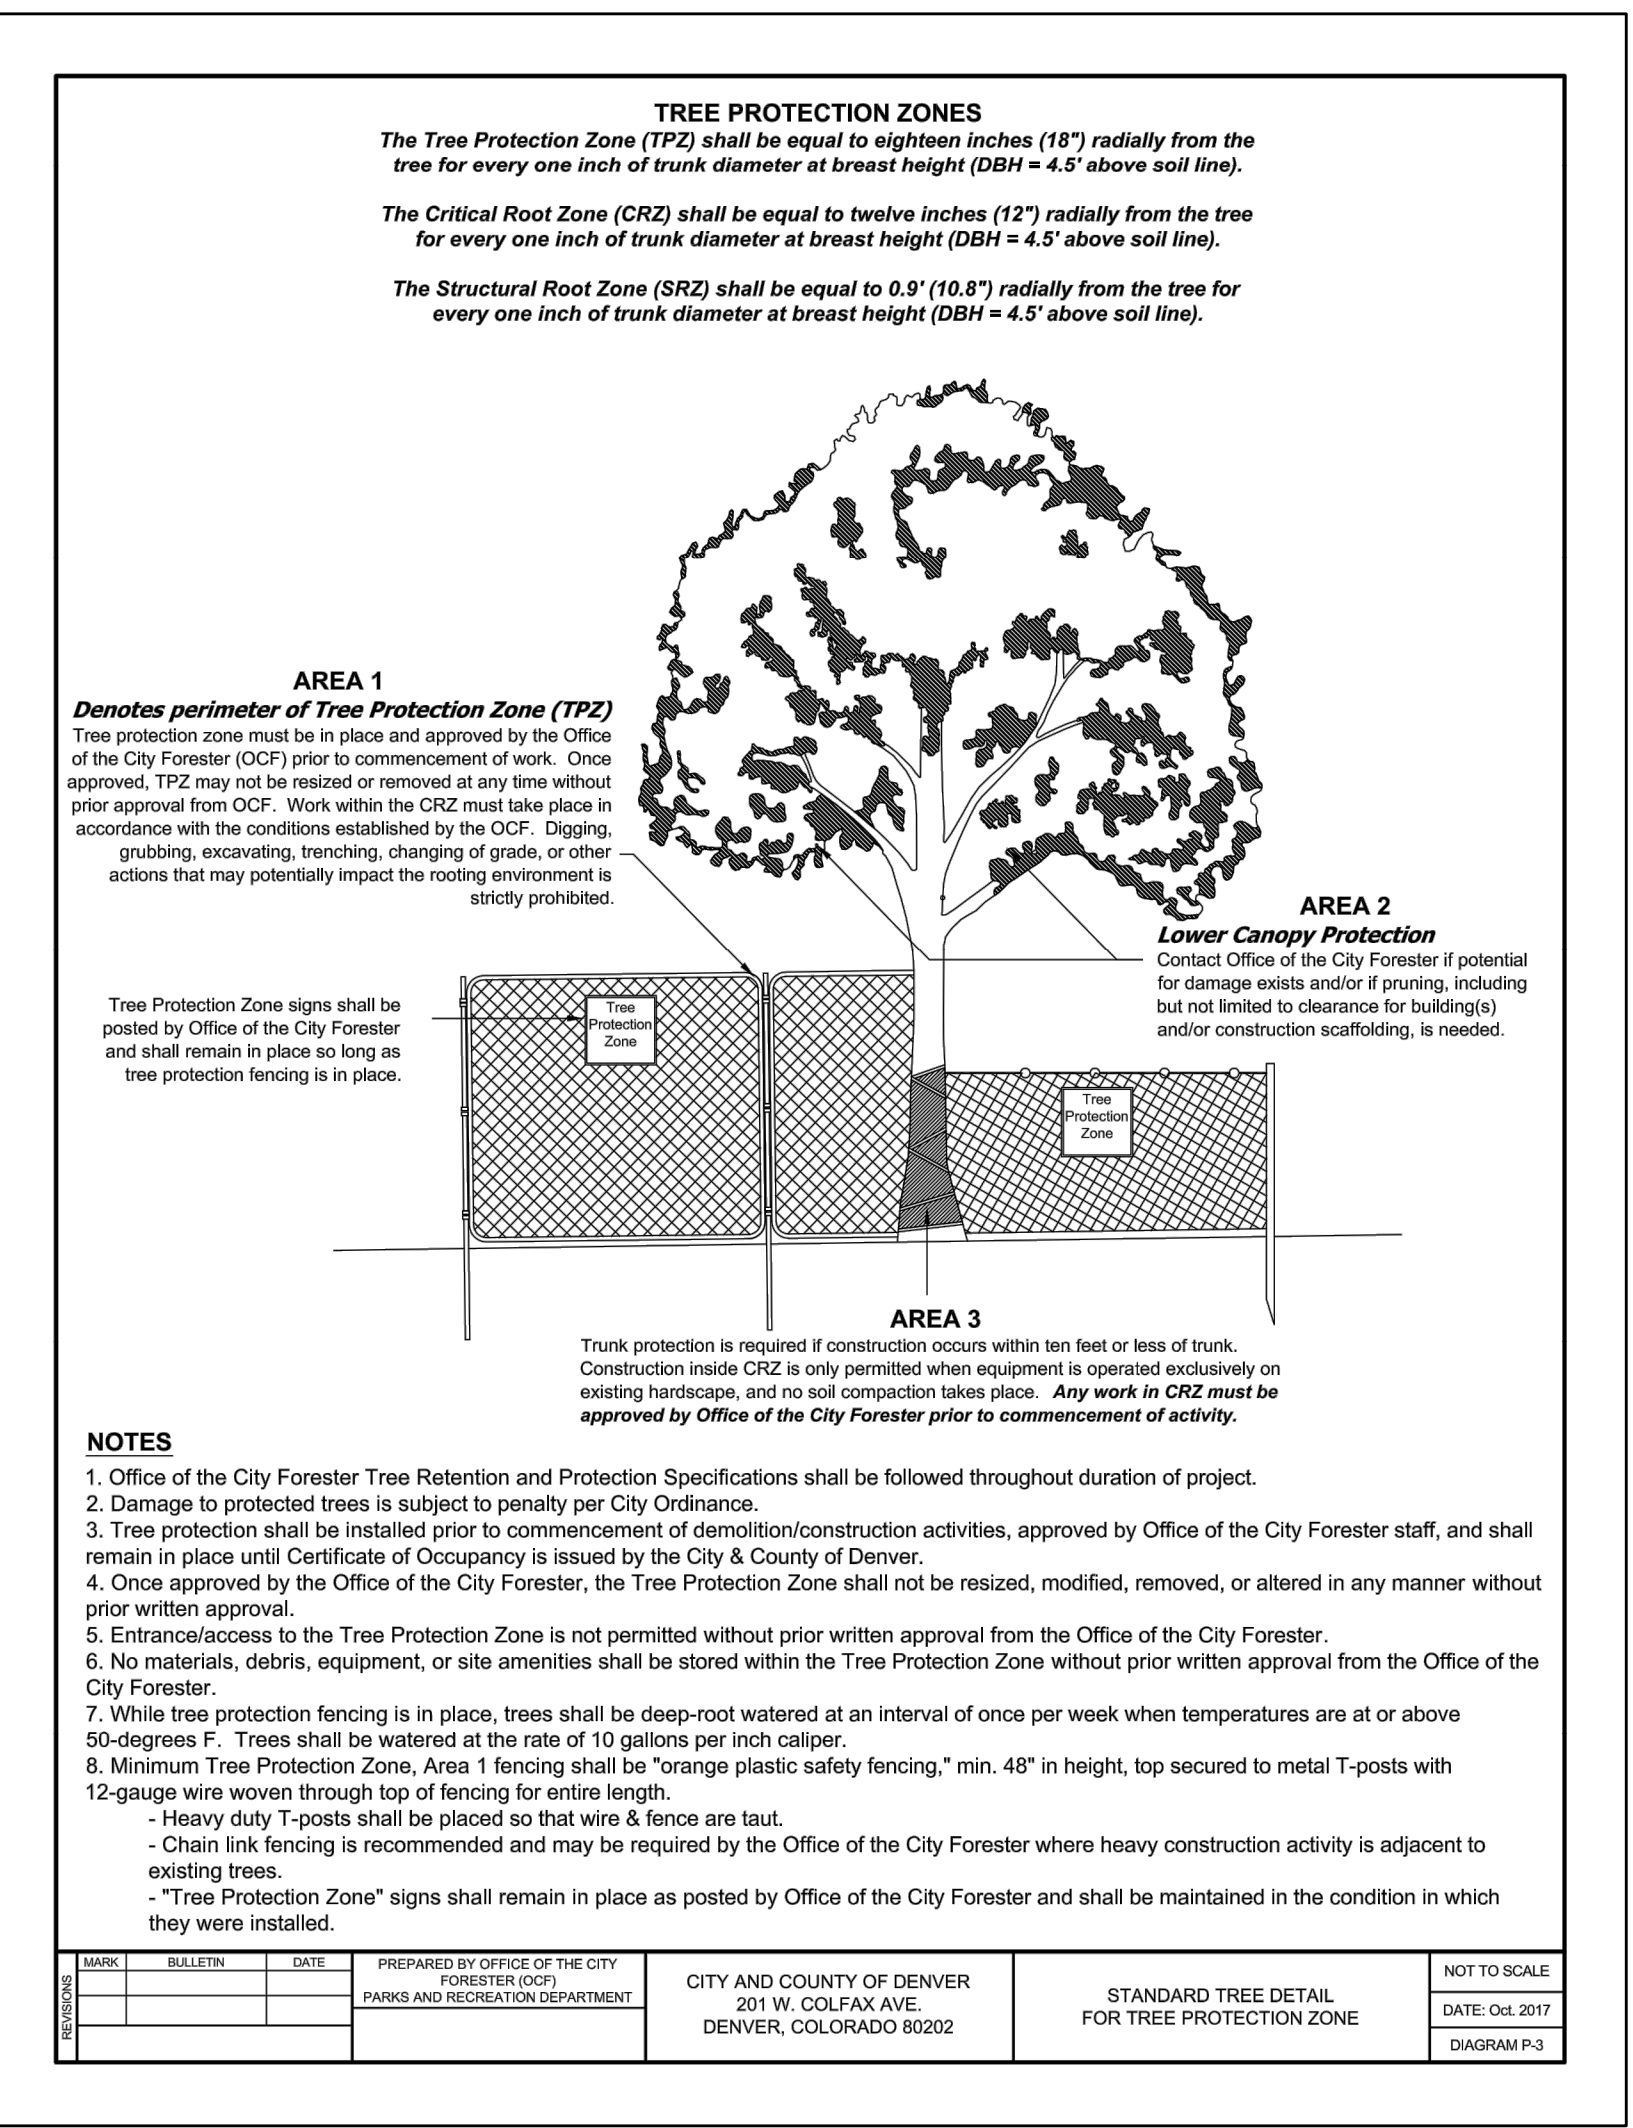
TREE PROTECTION ZONES
The Tree Protection Zone (TPZ) shall be equal to eighteen inches (18") radially from the tree for every one inch of trunk diameter at breast height (DBH = 4.5' above soil line).

The Critical Root Zone (CRZ) shall be equal to twelve inches (12") radially from the tree for every one inch of trunk diameter at breast height (DBH = 4.5' above soil line).

The Structural Root Zone (SRZ) shall be equal to 0.9' (10.8") radially from the tree for every one inch of trunk diameter at breast height (DBH = 4.5' above soil line).

AREA 1
Denotes perimeter of Tree Protection Zone (TPZ)
Tree protection zone must be in place and approved by the Office of the City Forester (OCF) prior to commencement of work. Once approved, TPZ may not be resized or removed at any time without prior approval from OCF. Work within the CRZ must take place in accordance with the conditions established by the OCF. Digging, grubbing, excavating, trenching, changing of grade, or other actions that may potentially impact the rooting environment is strictly prohibited.

AREA 2
Lower Canopy Protection
Contact Office of the City Forester if potential for damage exists and/or if pruning, including but not limited to clearance for building(s) and/or construction scaffolding, is needed.

Tree Protection Zone signs shall be posted by Office of the City Forester and shall remain in place so long as tree protection fencing is in place.

Tree Protection Zone

Tree Protection Zone

AREA 3
Trunk protection is required if construction occurs within ten feet or less of trunk. Construction inside CRZ is only permitted when equipment is operated exclusively on existing hardscape, and no soil compaction takes place. Any work in CRZ must be approved by Office of the City Forester prior to commencement of activity.

NOTES
1. Office of the City Forester Tree Retention and Protection Specifications shall be followed throughout duration of project.
2. Damage to protected trees is subject to penalty per City Ordinance.
3. Tree protection shall be installed prior to commencement of demolition/construction activities, approved by Office of the City Forester staff, and shall remain in place until Certificate of Occupancy is issued by the City & County of Denver.
4. Once approved by the Office of the City Forester, the Tree Protection Zone shall not be resized, modified, removed, or altered in any manner without prior written approval.
5. Entrance/access to the Tree Protection Zone is not permitted without prior written approval from the Office of the City Forester.
6. No materials, debris, equipment, or site amenities shall be stored within the Tree Protection Zone without prior written approval from the Office of the City Forester.
7. While tree protection fencing is in place, trees shall be deep-root watered at an interval of once per week when temperatures are at or above 50-degrees F. Trees shall be watered at the rate of 10 gallons per inch caliper.
8. Minimum Tree Protection Zone, Area 1 fencing shall be "orange plastic safety fencing," min. 48" in height, top secured to metal T-posts with 12-gauge wire woven through top of fencing for entire length.
- Heavy duty T-posts shall be placed so that wire & fence are taut.
- Chain link fencing is recommended and may be required by the Office of the City Forester where heavy construction activity is adjacent to existing trees.
- "Tree Protection Zone" signs shall remain in place as posted by Office of the City Forester and shall be maintained in the condition in which they were installed.

| REVISIONS | MARK | BULLETIN | DATE | PREPARED BY OFFICE OF THE CITY FORESTER (OCF) PARKS AND RECREATION DEPARTMENT | CITY AND COUNTY OF DENVER 201 W. COLFAX AVE. DENVER, COLORADO 80202 | STANDARD TREE DETAIL FOR TREE PROTECTION ZONE | NOT TO SCALE DATE: Oct. 2017 DIAGRAM P-3 |
|---|---|---|---|---|---|---|---|